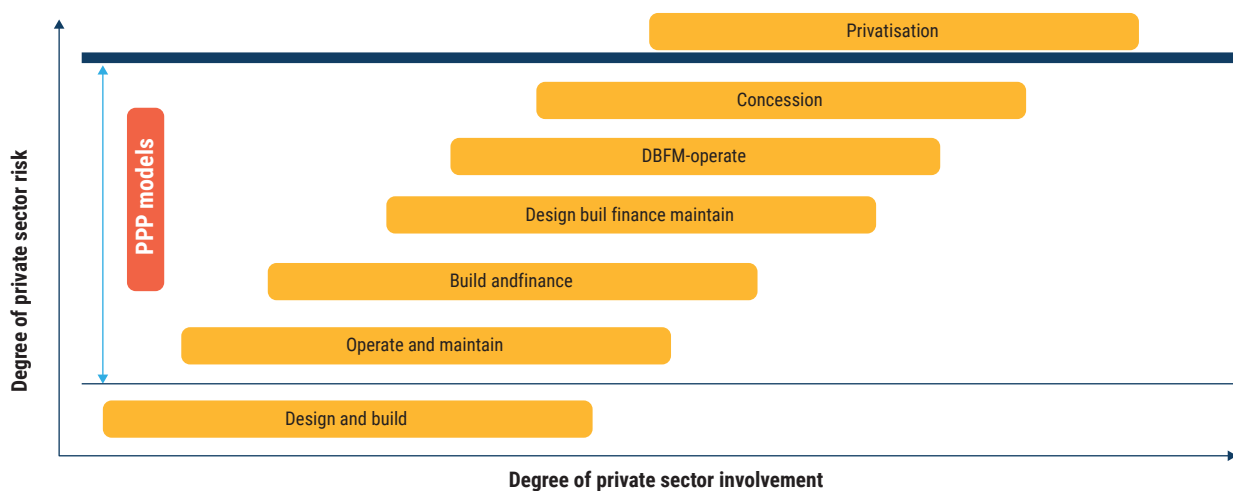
Privatisation

Concession

DBFM-operate

Design buil finance maintain

Build andfinance

Operate and maintain

Design and build

PPP models

Degree of private sector risk

Degree of private sector involvement